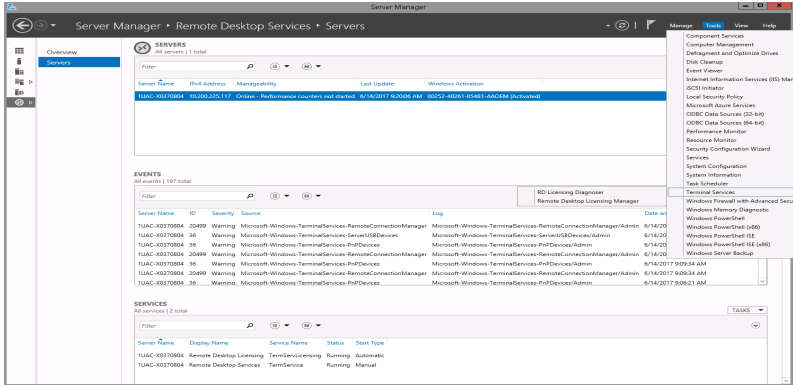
Server Manager

Server Manager • Remote Desktop Services • Servers

Manage Tools View Help

Overview
Servers

SERVERS
All servers | 1 total

Filter

| Server Name | IPv4 Address | Manageability | Last Update | Windows Activation |
|---|---|---|---|---|
| 1UAC-X0370804 | 10.200.225.117 | Online - Performance counters not started | 6/14/2017 9:20:06 AM | 00252-40261-05481-AAOEM (Activated) |

EVENTS
All events | 197 total

Filter

RD Licensing Diagnoser
Remote Desktop Licensing Manager

| Server Name | ID | Severity | Source | Log | Date an |
|---|---|---|---|---|---|
| 1UAC-X0370804 | 20499 | Warning | Microsoft-Windows-TerminalServices-RemoteConnectionManager | Microsoft-Windows-TerminalServices-RemoteConnectionManager/Admin | 6/14/20 |
| 1UAC-X0370804 | 36 | Warning | Microsoft-Windows-TerminalServices-ServerUSBDevices | Microsoft-Windows-TerminalServices-ServerUSBDevices/Admin | 6/14/20 |
| 1UAC-X0370804 | 36 | Warning | Microsoft-Windows-TerminalServices-PnPDevices | Microsoft-Windows-TerminalServices-PnPDevices/Admin | 6/14/20 |
| 1UAC-X0370804 | 20499 | Warning | Microsoft-Windows-TerminalServices-RemoteConnectionManager | Microsoft-Windows-TerminalServices-RemoteConnectionManager/Admin | 6/14/20 |
| 1UAC-X0370804 | 36 | Warning | Microsoft-Windows-TerminalServices-PnPDevices | Microsoft-Windows-TerminalServices-PnPDevices/Admin | 6/14/2017 9:09:34 AM |
| 1UAC-X0370804 | 20499 | Warning | Microsoft-Windows-TerminalServices-RemoteConnectionManager | Microsoft-Windows-TerminalServices-RemoteConnectionManager/Admin | 6/14/2017 9:09:34 AM |
| 1UAC-X0370804 | 36 | Warning | Microsoft-Windows-TerminalServices-PnPDevices | Microsoft-Windows-TerminalServices-PnPDevices/Admin | 6/14/2017 9:06:21 AM |

SERVICES
All services | 2 total

TASKS

Filter

| Server Name | Display Name | Service Name | Status | Start Type |
|---|---|---|---|---|
| 1UAC-X0370804 | Remote Desktop Licensing | TermServLicensing | Running | Automatic |
| 1UAC-X0370804 | Remote Desktop Services | TermService | Running | Manual |

Component Services
Computer Management
Defragment and Optimize Drives
Disk Cleanup
Event Viewer
Internet Information Services (IIS) Man
iSCSI Initiator
Local Security Policy
Microsoft Azure Services
ODBC Data Sources (32-bit)
ODBC Data Sources (64-bit)
Performance Monitor
Resource Monitor
Security Configuration Wizard
Services
System Configuration
System Information
Task Scheduler
Terminal Services
Windows Firewall with Advanced Secu
Windows Memory Diagnostic
Windows PowerShell
Windows PowerShell (x86)
Windows PowerShell ISE
Windows PowerShell ISE (x86)
Windows Server Backup